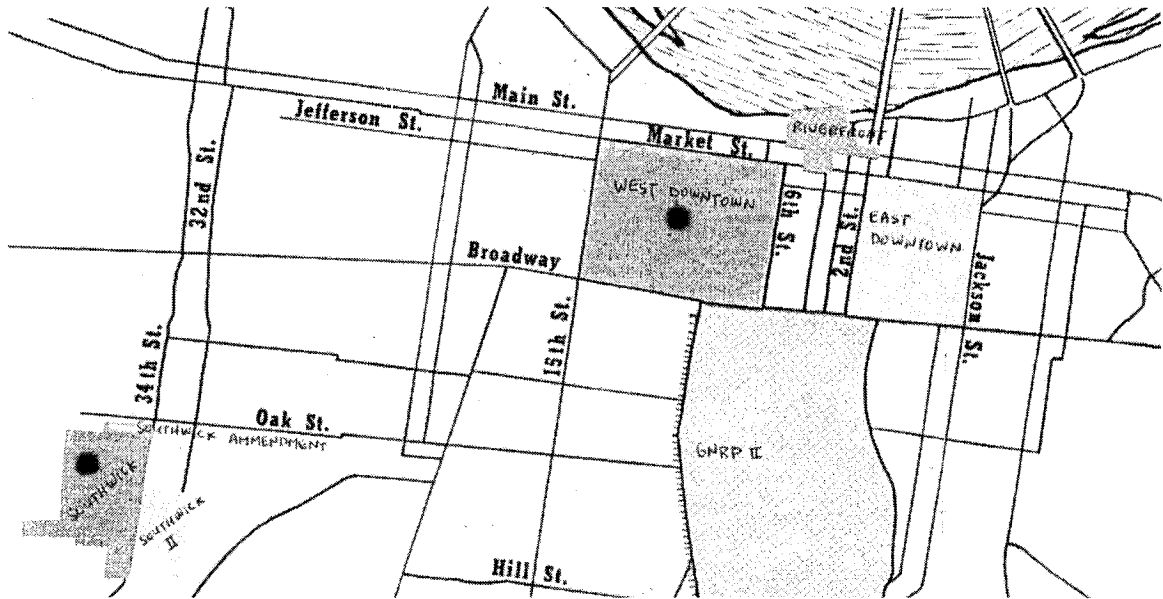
Main St.
Jefferson St.
Market St.
RIVERFRONT
32nd St.
WEST DOWNTOWN
6th St.
2nd St.
EAST DOWNTOWN
Broadway
Jackson St.
15th St.
34th St.
Oak St.
SOUTHWICK AMMENDMENT
GNRP II
SOUTHWICK
SOUTHWICK II
Hill St.